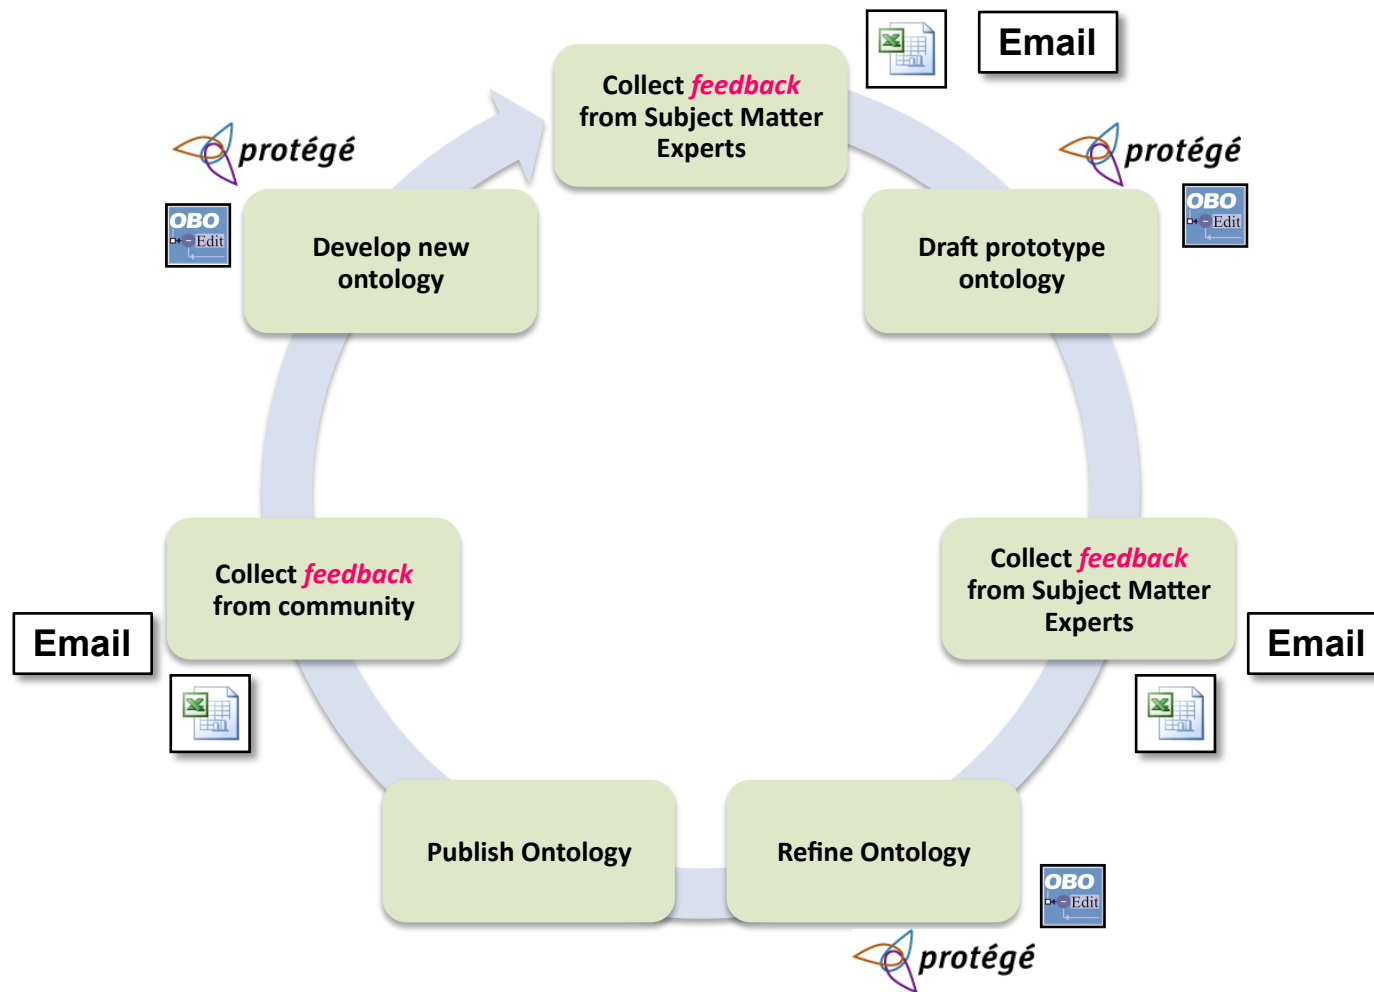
Email

Collect feedback from Subject Matter Experts

protégé

OBO Edit

Draft prototype ontology

Collect feedback from Subject Matter Experts

Email

Refine Ontology

OBO Edit

protégé

Publish Ontology

Collect feedback from community

Email

Develop new ontology

OBO Edit

protégé